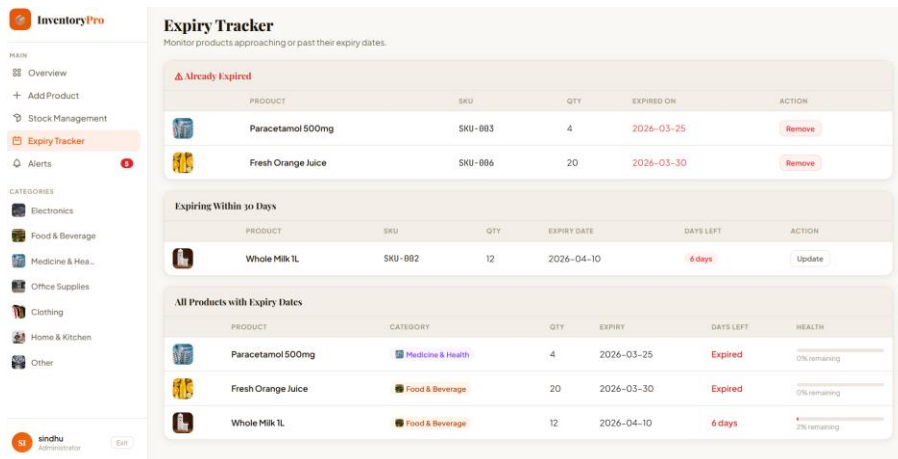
InventoryPro

MAIN
Overview
Add Product
Stock Management
Expiry Tracker
Alerts 5

CATEGORIES
Electronics
Food & Beverage
Medicine & Hea...
Office Supplies
Clothing
Home & Kitchen
Other

SI sindhu
Administrator
Exit

Expiry Tracker
Monitor products approaching or past their expiry dates.

⚠ Already Expired

| PRODUCT | SKU | QTY | EXPIRED ON | ACTION |
|---|---|---|---|---|
| Paracetamol 500mg | SKU-003 | 4 | 2026-03-25 | Remove |
| Fresh Orange Juice | SKU-006 | 20 | 2026-03-30 | Remove |

Expiring Within 30 Days

| PRODUCT | SKU | QTY | EXPIRY DATE | DAYS LEFT | ACTION |
|---|---|---|---|---|---|
| Whole Milk 1L | SKU-002 | 12 | 2026-04-10 | 6 days | Update |

All Products with Expiry Dates

| PRODUCT | CATEGORY | QTY | EXPIRY | DAYS LEFT | HEALTH |
|---|---|---|---|---|---|
| Paracetamol 500mg | Medicine & Health | 4 | 2026-03-25 | Expired | 0% remaining |
| Fresh Orange Juice | Food & Beverage | 20 | 2026-03-30 | Expired | 0% remaining |
| Whole Milk 1L | Food & Beverage | 12 | 2026-04-10 | 6 days | 2% remaining |